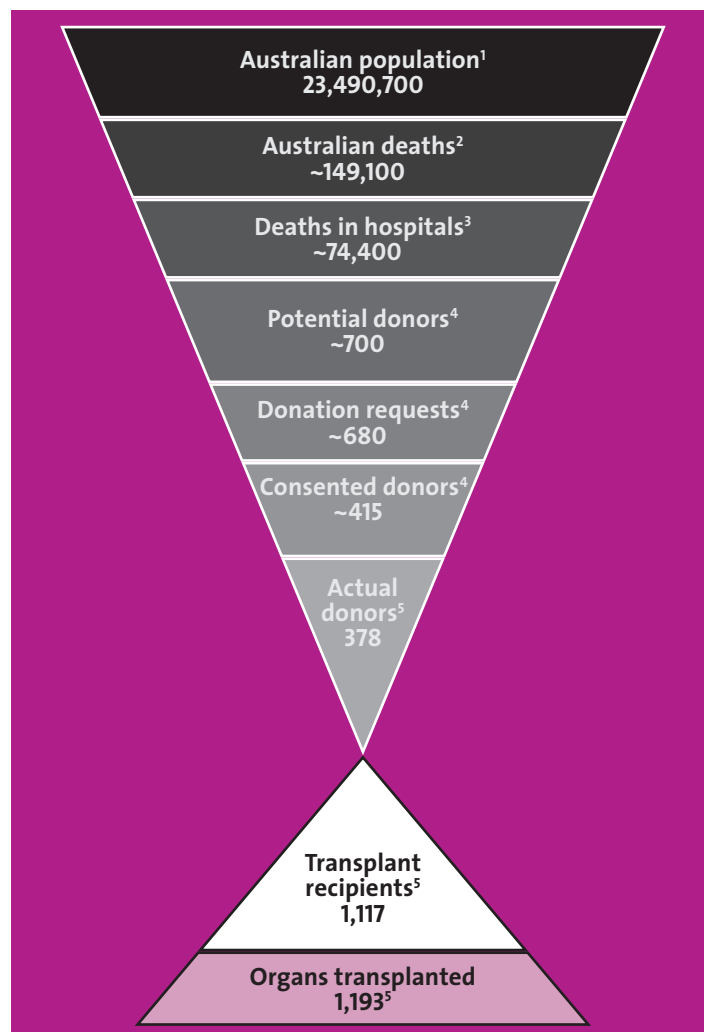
Australian population$^{1}$
23,490,700

Australian deaths$^{2}$
~149,100

Deaths in hospitals$^{3}$
~74,400

Potential donors$^{4}$
~700

Donation requests$^{4}$
~680

Consented donors$^{4}$
~415

Actual donors$^{5}$
378

Transplant recipients$^{5}$
1,117

Organs transplanted
1,193$^{5}$